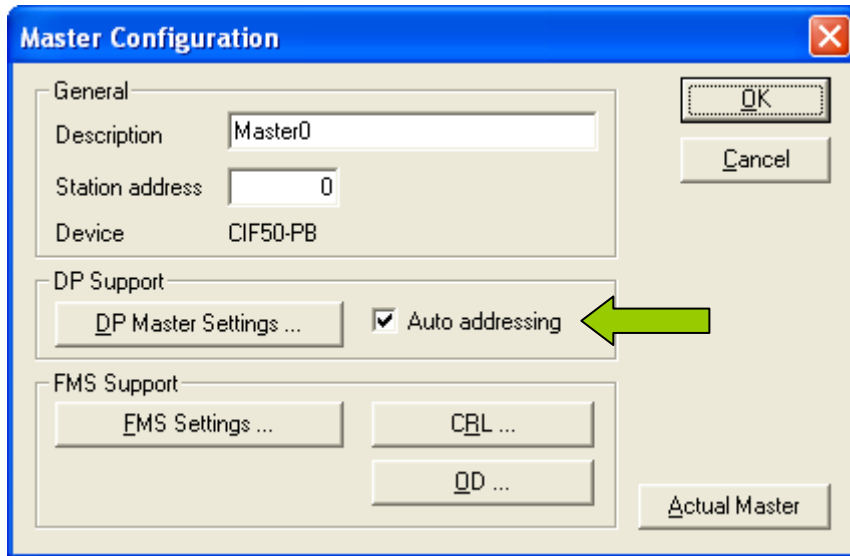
Master Configuration

General
Description Master0
Station address 0
Device CIF50-PB

OK
Cancel

DP Support
DP Master Settings ...
Auto addressing

FMS Support
FMS Settings ...
CRL ...
OD ...

Actual Master